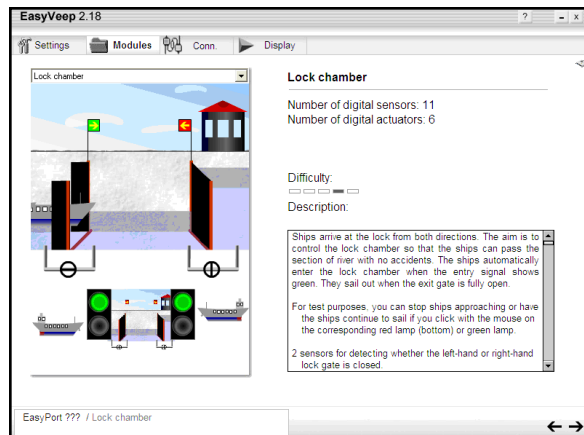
EasyVeep 2.18

? _ x

Settings Modules Conn. Display

Lock chamber

Lock chamber

Number of digital sensors: 11
Number of digital actuators: 6

Difficulty:

Description:

Ships arrive at the lock from both directions. The aim is to control the lock chamber so that the ships can pass the section of river with no accidents. The ships automatically enter the lock chamber when the entry signal shows green. They sail out when the exit gate is fully open.

For test purposes, you can stop ships approaching or have the ships continue to sail if you click with the mouse on the corresponding red lamp (bottom) or green lamp.

2 sensors for detecting whether the left-hand or right-hand lock gate is closed.

EasyPort ??? / Lock chamber